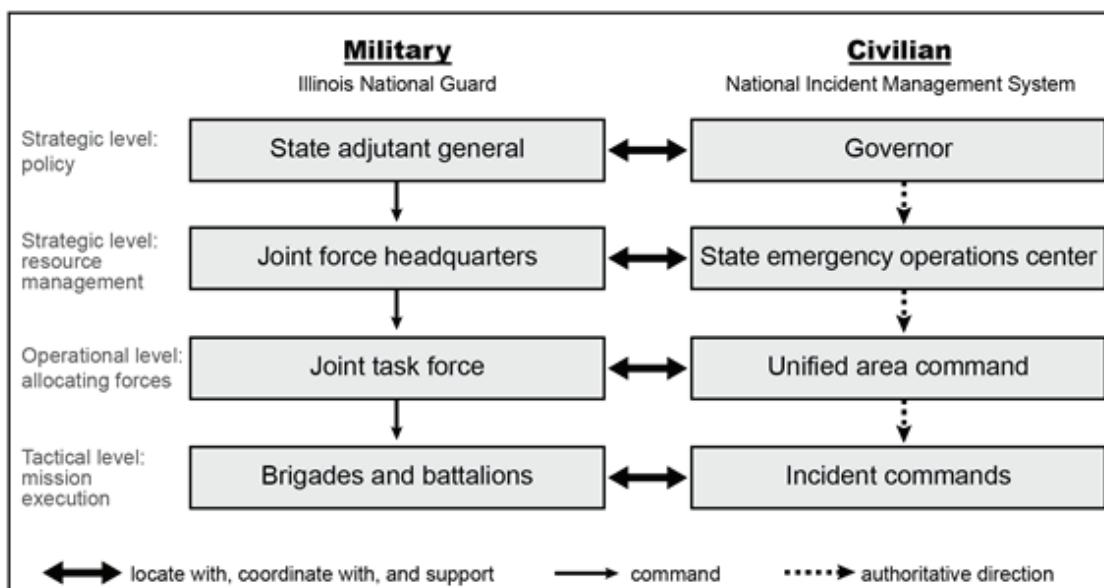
Military
Illinois National Guard

Civilian
National Incident Management System

Strategic level: policy

State adjutant general

Governor

Strategic level: resource management

Joint force headquarters

State emergency operations center

Operational level: allocating forces

Joint task force

Unified area command

Tactical level: mission execution

Brigades and battalions

Incident commands

locate with, coordinate with, and support

command

authoritative direction